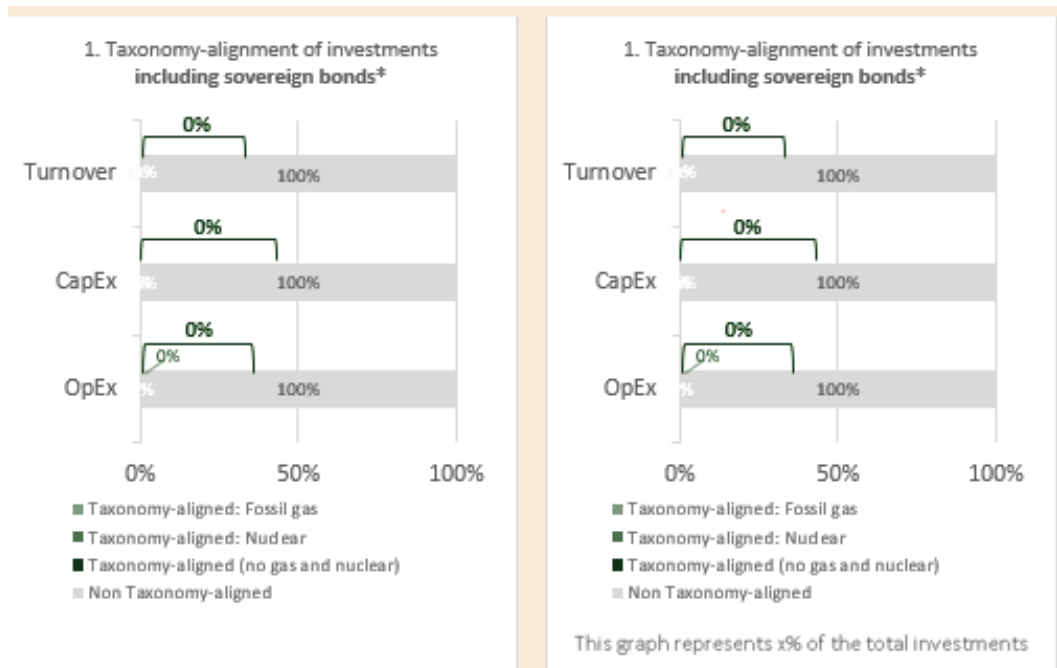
1. Taxonomy-alignment of investments including sovereign bonds*

0%

Turnover 0% 100%

0%

CapEx 0% 100%

0%

0%

OpEx 0% 100%

0% 50% 100%

Taxonomy-aligned: Fossil gas
Taxonomy-aligned: Nuclear
Taxonomy-aligned (no gas and nuclear)
Non Taxonomy-aligned

1. Taxonomy-alignment of investments including sovereign bonds*

0%

Turnover 0% 100%

0%

CapEx 0% 100%

0%

0%

OpEx 0% 100%

0% 50% 100%

Taxonomy-aligned: Fossil gas
Taxonomy-aligned: Nuclear
Taxonomy-aligned (no gas and nuclear)
Non Taxonomy-aligned

This graph represents x% of the total investments